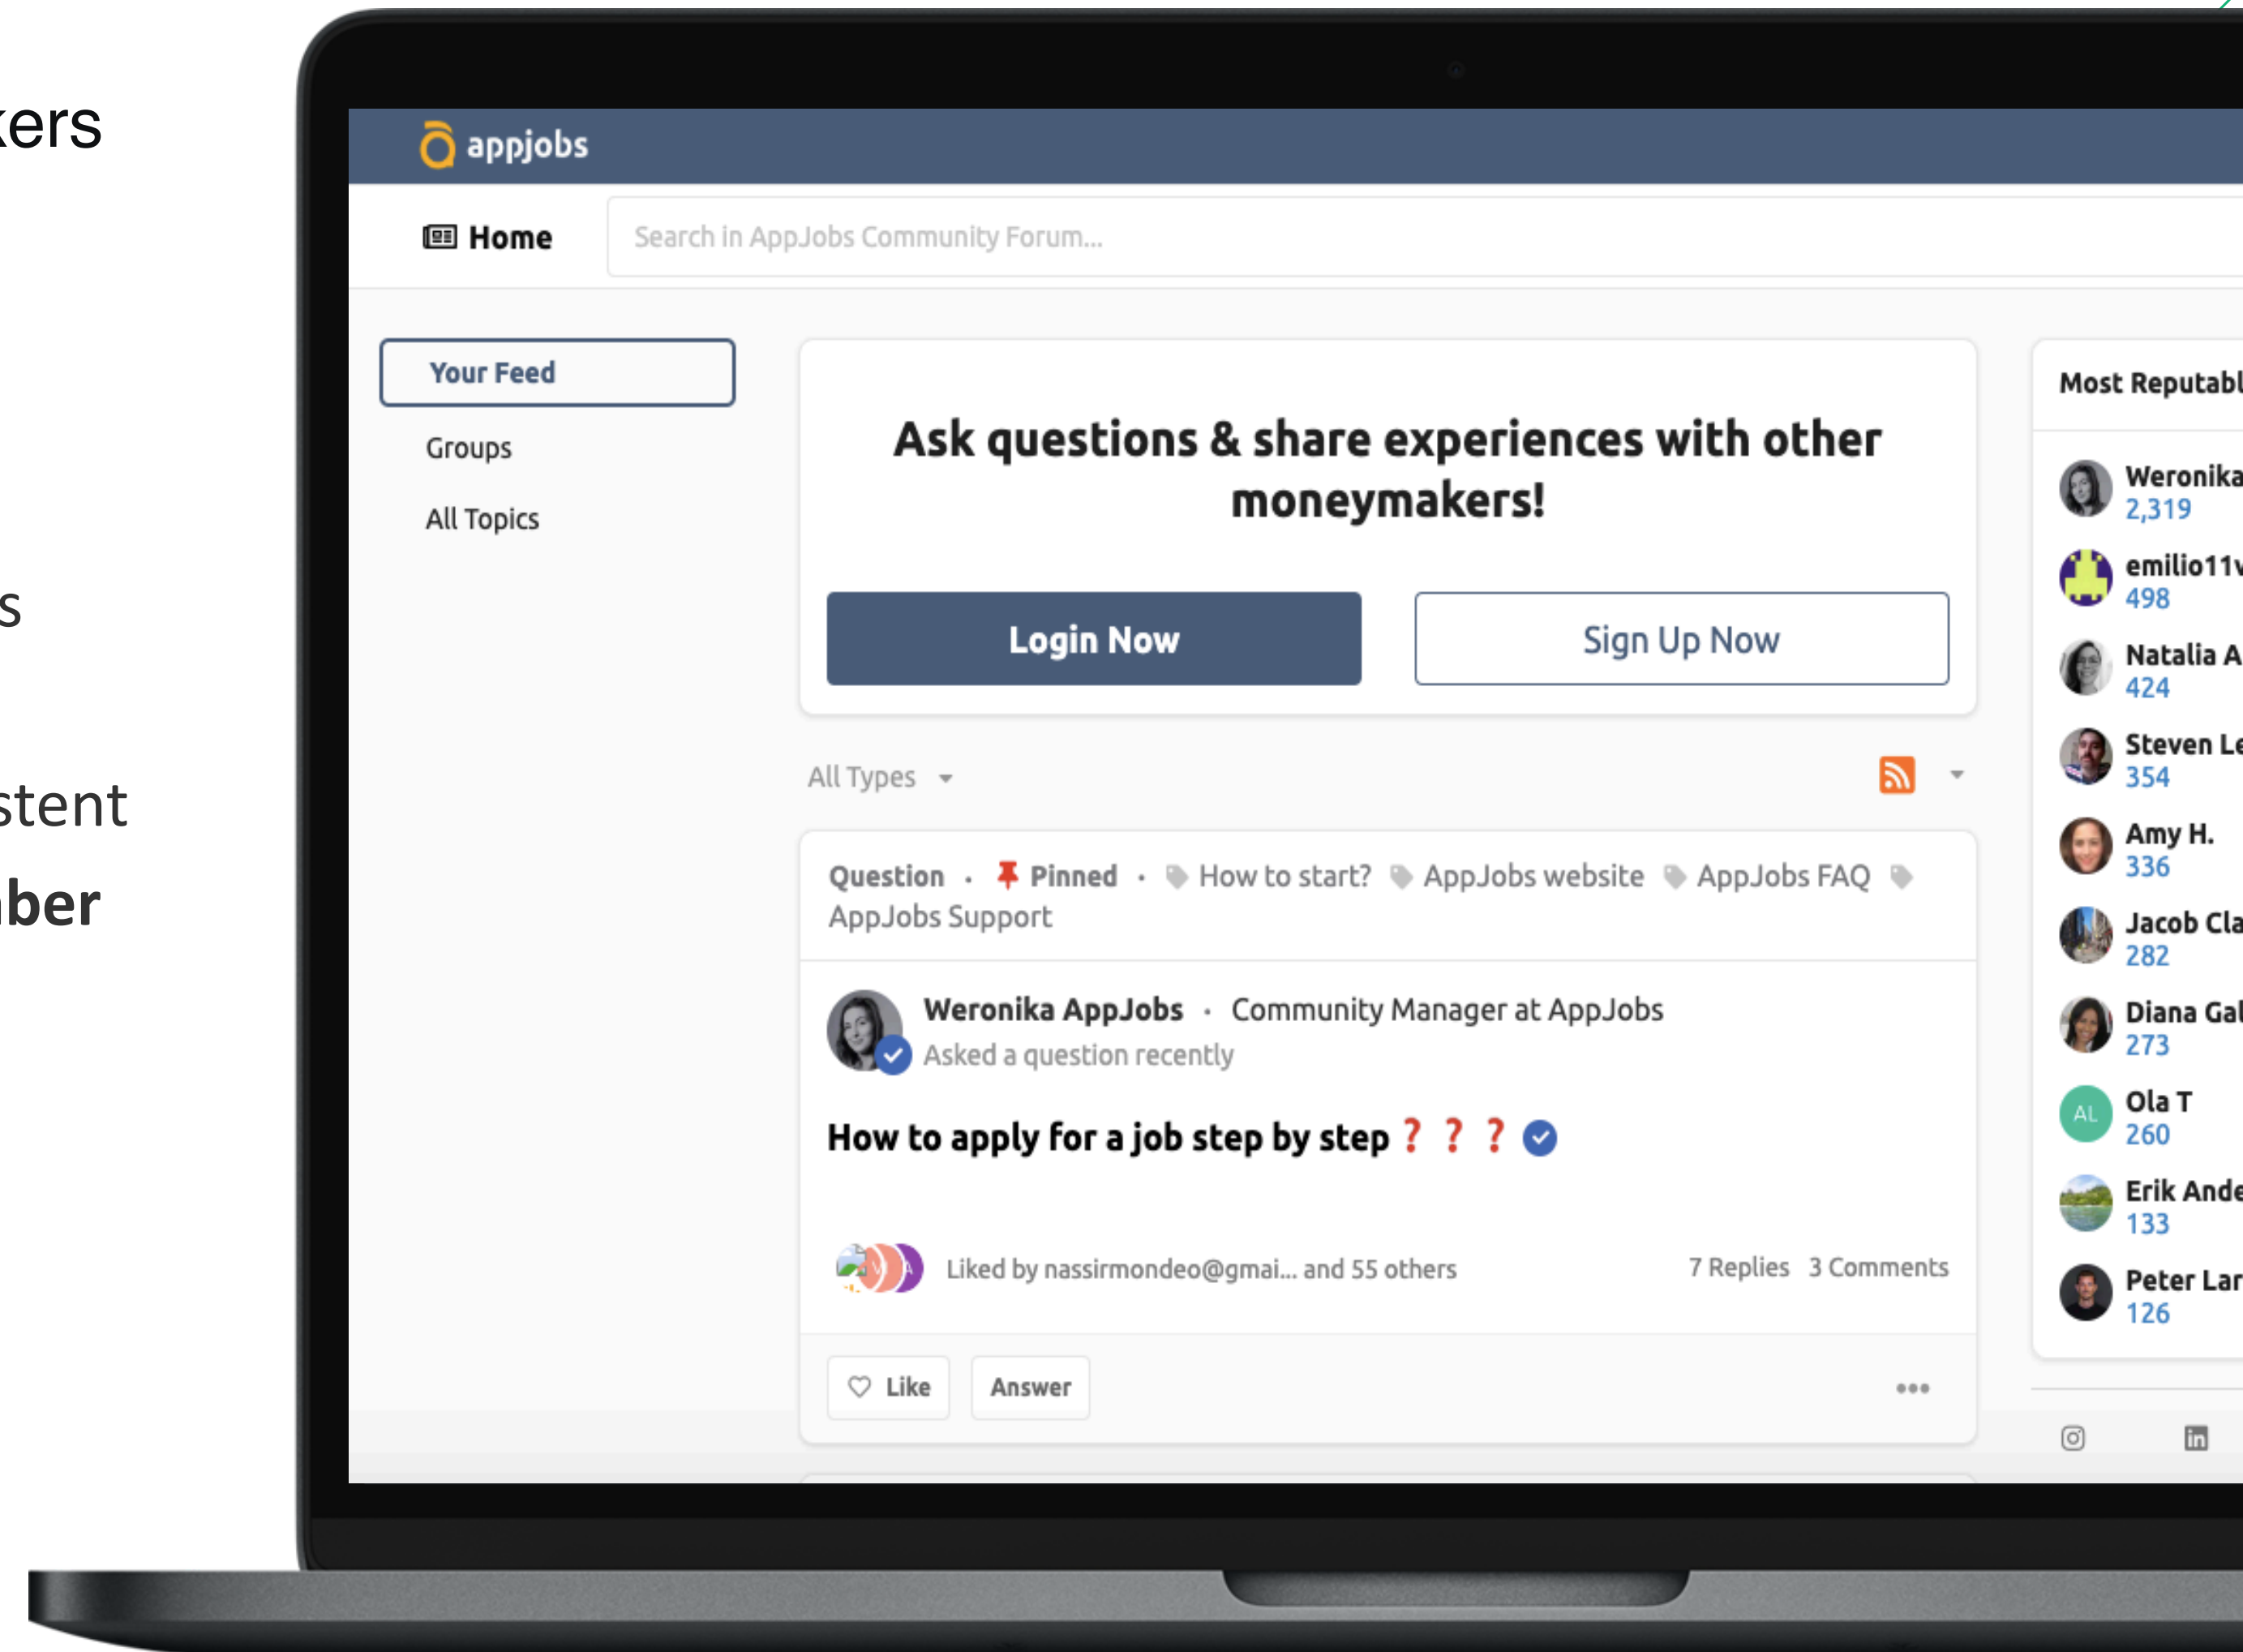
kers

s

stent

nber

appjobs

Home

Search in AppJobs Community Forum...

Your Feed

Groups

All Topics

Ask questions & share experiences with other moneymakers!

Login Now

Sign Up Now

All Types

Question · Pinned · How to start? AppJobs website AppJobs FAQ AppJobs Support

Weronika AppJobs · Community Manager at AppJobs

Asked a question recently

How to apply for a job step by step ? ? ?

Liked by nassirmondeo@gmai... and 55 others

7 Replies 3 Comments

Like

Answer

Most Reputabl

Weronika
2,319

emilio11v
498

Natalia A
424

Steven Le
354

Amy H.
336

Jacob Cla
282

Diana Gal
273

AL
Ola T
260

Erik Ande
133

Peter Lar
126